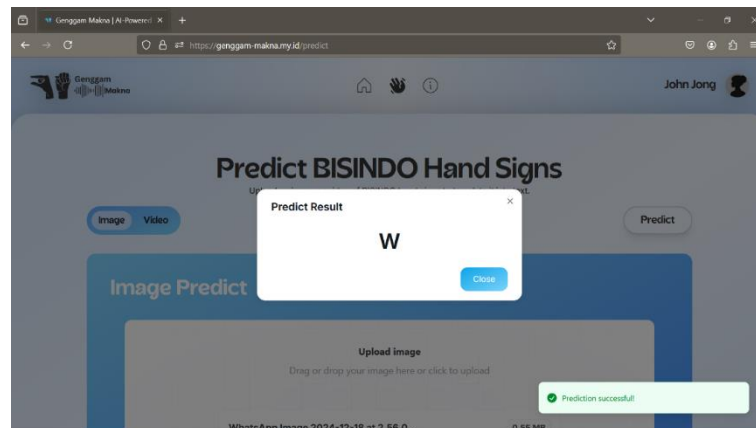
Genggam Makna | AI-Powered ×

https://genggam-makna.my.id/predict

Genggam Makna

John Jong

Predict BISINDO Hand Signs

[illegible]

Image Video

Predict

Predict Result

×

W

Close

Image Predict

Upload image

Drag or drop your image here or click to upload

WhatsApp Image 2024-12-18 at 2.56.0 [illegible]

0.55 MB

Prediction successful!